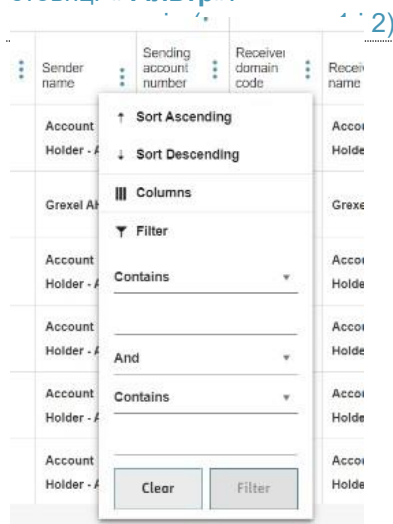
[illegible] 2)

| Sender name | Sending account number | Receiver domain code | Recei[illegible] name |
|---|---|---|---|
| Account Holder - A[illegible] | | | Acco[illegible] Holde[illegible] |
| Grexel Ah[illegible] | | | Grexe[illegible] |
| Account Holder - A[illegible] | | | Acco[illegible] Holde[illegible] |
| Account Holder - A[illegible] | | | Acco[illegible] Holde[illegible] |
| Account Holder - A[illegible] | | | Acco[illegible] Holde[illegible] |
| Account Holder - A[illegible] | | | Acco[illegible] Holde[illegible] |

↑ Sort Ascending
↓ Sort Descending
Columns
Filter
Contains
And
Contains
Clear
Filter